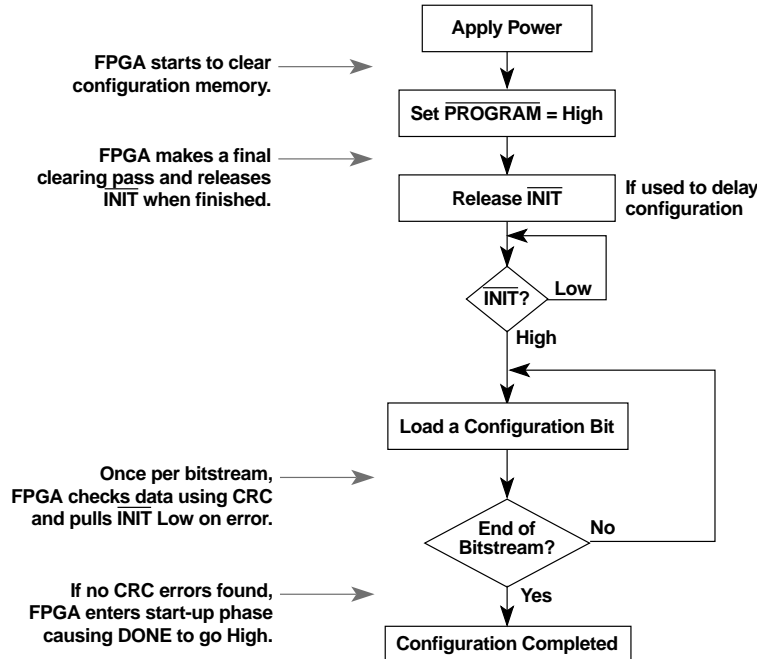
Apply Power

FPGA starts to clear configuration memory.

Set $\overline{\text{PROGRAM}}$ = High

FPGA makes a final clearing pass and releases $\overline{\text{INIT}}$ when finished.

Release $\overline{\text{INIT}}$

If used to delay configuration

$\overline{\text{INIT}}$?

Low

High

Load a Configuration Bit

Once per bitstream, FPGA checks data using CRC and pulls $\overline{\text{INIT}}$ Low on error.

End of Bitstream?

No

If no CRC errors found, FPGA enters start-up phase causing DONE to go High.

Yes

Configuration Completed